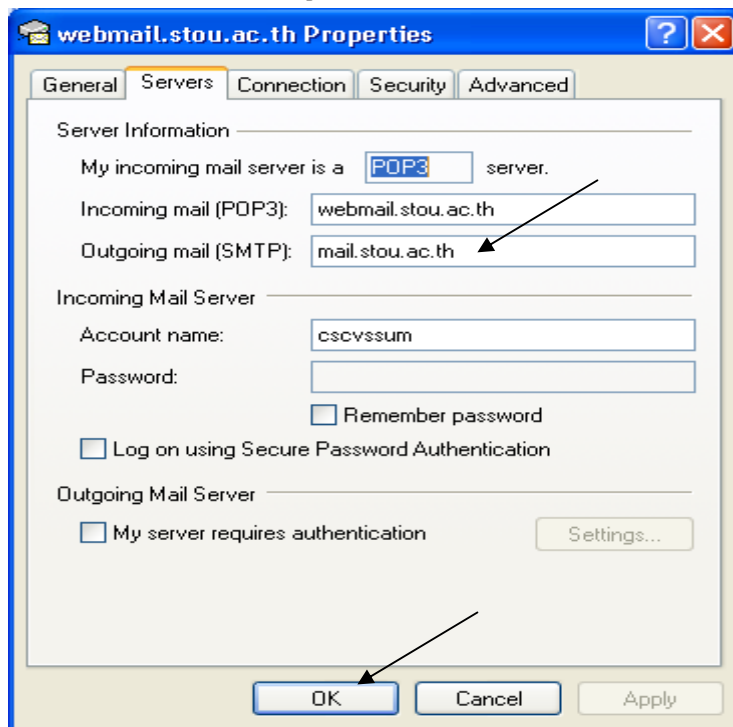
webmail.stou.ac.th Properties

? X

General | Servers | Connection | Security | Advanced

Server Information

My incoming mail server is a POP3 server.

Incoming mail (POP3): webmail.stou.ac.th

Outgoing mail (SMTP): mail.stou.ac.th

Incoming Mail Server

Account name: cscvssum

Password:

Remember password

Log on using Secure Password Authentication

Outgoing Mail Server

My server requires authentication

Settings...

OK Cancel Apply